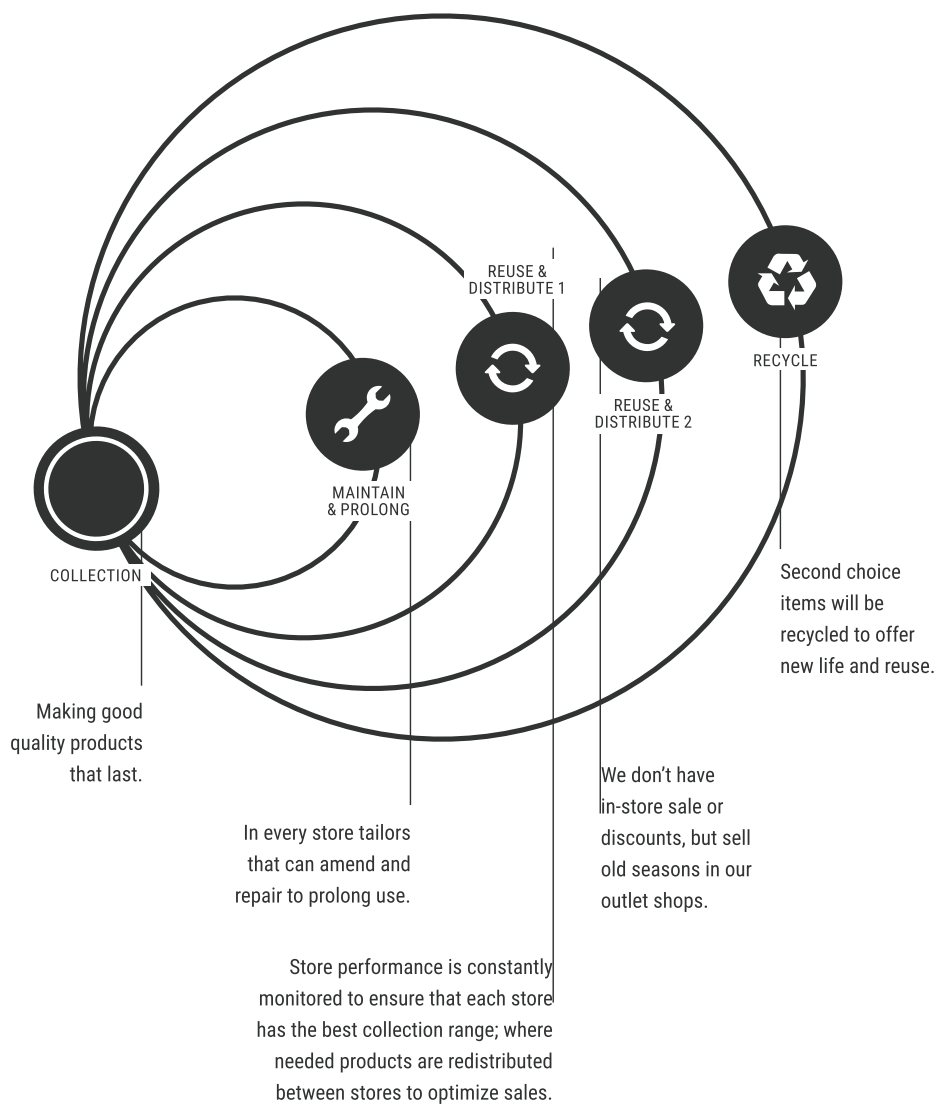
REUSE & DISTRIBUTE 1

RECYCLE

REUSE & DISTRIBUTE 2

MAINTAIN & PROLONG

COLLECTION

Second choice items will be recycled to offer new life and reuse.

Making good quality products that last.

We don't have in-store sale or discounts, but sell old seasons in our outlet shops.

In every store tailors that can amend and repair to prolong use.

Store performance is constantly monitored to ensure that each store has the best collection range; where needed products are redistributed between stores to optimize sales.